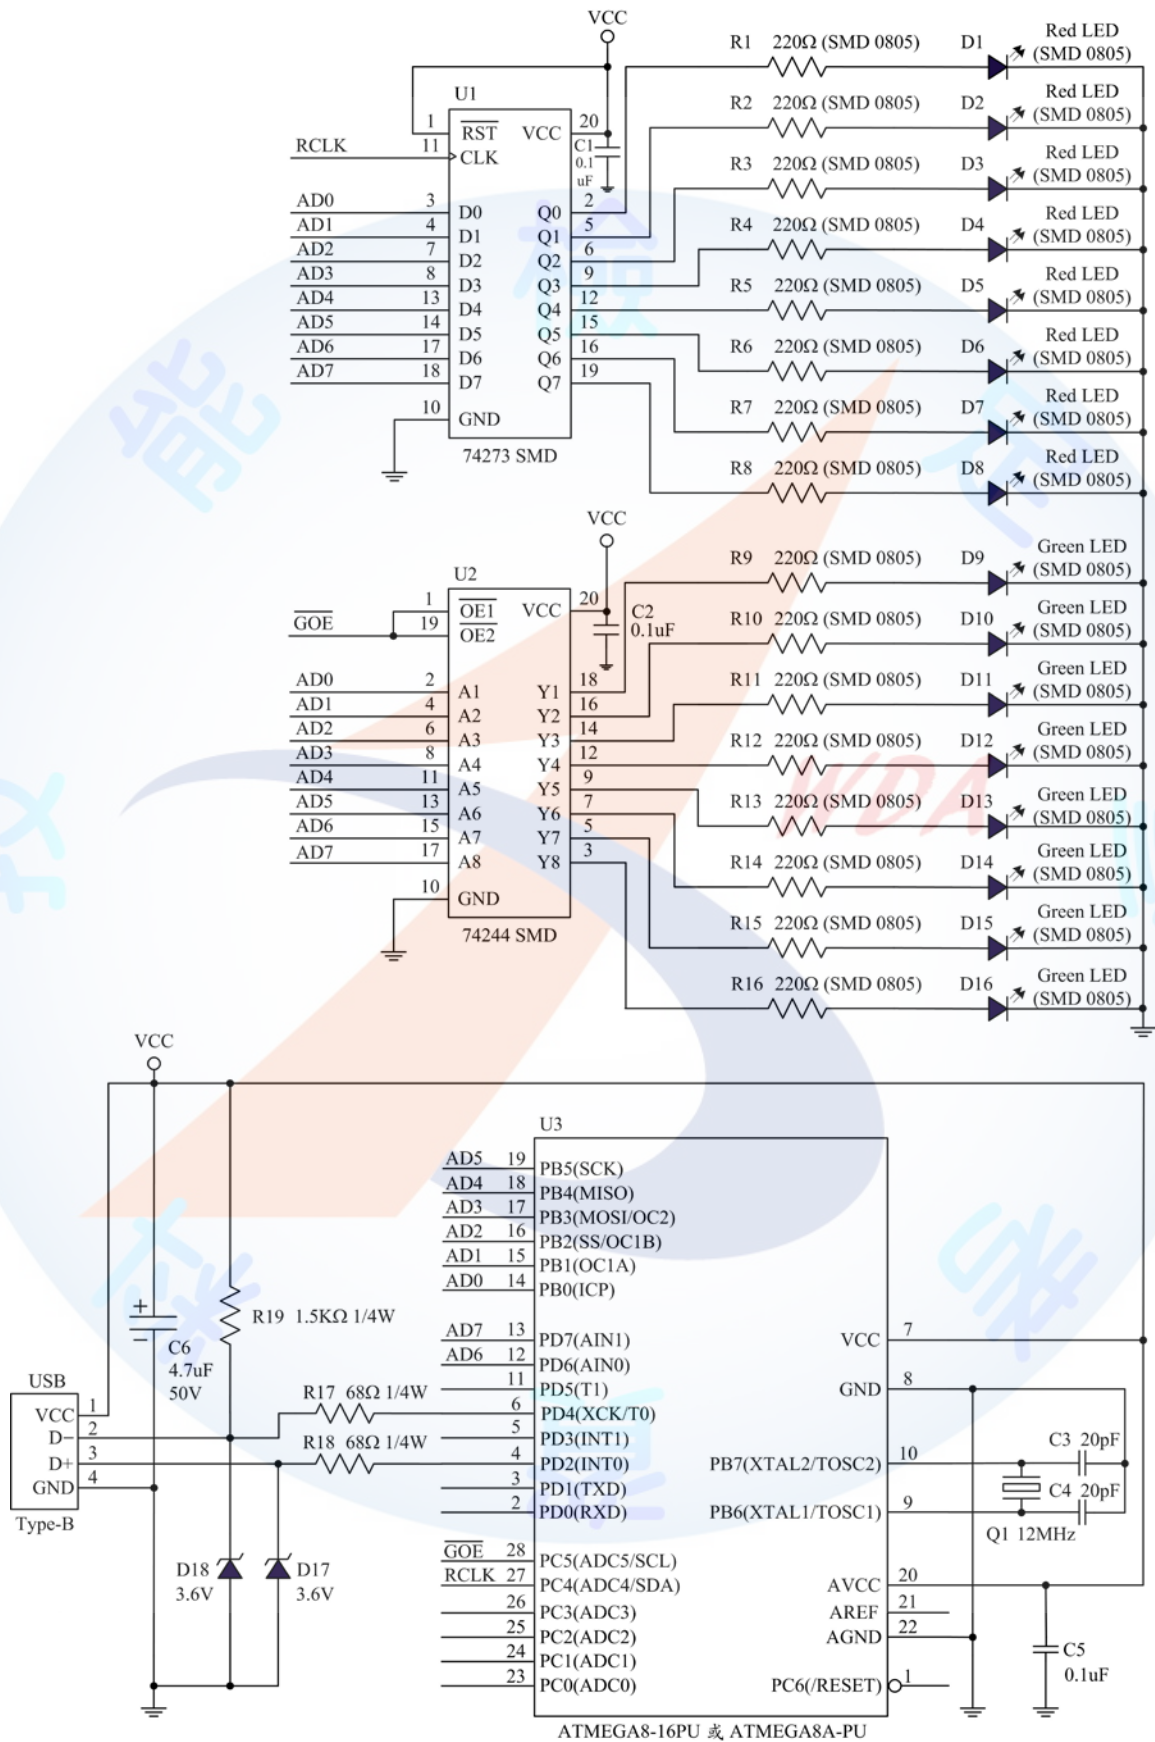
VCC
U1
1 $\overline{RST}$ VCC 20
RCLK 11 CLK
C1 0.1 uF
AD0 3 D0 Q0 2
AD1 4 D1 Q1 5
AD2 7 D2 Q2 6
AD3 8 D3 Q3 9
AD4 13 D4 Q4 12
AD5 14 D5 Q5 15
AD6 17 D6 Q6 16
AD7 18 D7 Q7 19
10 GND
74273 SMD

R1 220Ω (SMD 0805) D1 Red LED (SMD 0805)
R2 220Ω (SMD 0805) D2 Red LED (SMD 0805)
R3 220Ω (SMD 0805) D3 Red LED (SMD 0805)
R4 220Ω (SMD 0805) D4 Red LED (SMD 0805)
R5 220Ω (SMD 0805) D5 Red LED (SMD 0805)
R6 220Ω (SMD 0805) D6 Red LED (SMD 0805)
R7 220Ω (SMD 0805) D7 Red LED (SMD 0805)
R8 220Ω (SMD 0805) D8 Red LED (SMD 0805)

VCC
U2
1 $\overline{OE1}$ VCC 20
$\overline{GOE}$ 19 $\overline{OE2}$
C2 0.1uF
AD0 2 A1 Y1 18
AD1 4 A2 Y2 16
AD2 6 A3 Y3 14
AD3 8 A4 Y4 12
AD4 11 A5 Y5 9
AD5 13 A6 Y6 7
AD6 15 A7 Y7 5
AD7 17 A8 Y8 3
10 GND
74244 SMD

R9 220Ω (SMD 0805) D9 Green LED (SMD 0805)
R10 220Ω (SMD 0805) D10 Green LED (SMD 0805)
R11 220Ω (SMD 0805) D11 Green LED (SMD 0805)
R12 220Ω (SMD 0805) D12 Green LED (SMD 0805)
R13 220Ω (SMD 0805) D13 Green LED (SMD 0805)
R14 220Ω (SMD 0805) D14 Green LED (SMD 0805)
R15 220Ω (SMD 0805) D15 Green LED (SMD 0805)
R16 220Ω (SMD 0805) D16 Green LED (SMD 0805)

VCC
U3
AD5 19 PB5(SCK)
AD4 18 PB4(MISO)
AD3 17 PB3(MOSI/OC2)
AD2 16 PB2(SS/OC1B)
AD1 15 PB1(OC1A)
AD0 14 PB0(ICP)
R19 1.5KΩ 1/4W
C6 4.7uF 50V
AD7 13 PD7(AIN1)
AD6 12 PD6(AIN0)
11 PD5(T1)
6 PD4(XCK/T0)
5 PD3(INT1)
4 PD2(INT0)
3 PD1(TXD)
2 PD0(RXD)
VCC 7
GND 8
PB7(XTAL2/TOSC2) 10
PB6(XTAL1/TOSC1) 9
C3 20pF
C4 20pF
Q1 12MHz
USB
VCC 1
D− 2
D+ 3
GND 4
Type-B
R17 68Ω 1/4W
R18 68Ω 1/4W
D18 3.6V
D17 3.6V
$\overline{GOE}$ 28 PC5(ADC5/SCL)
RCLK 27 PC4(ADC4/SDA)
26 PC3(ADC3)
25 PC2(ADC2)
24 PC1(ADC1)
23 PC0(ADC0)
AVCC 20
AREF 21
AGND 22
PC6(/RESET) 1
C5 0.1uF
ATMEGA8-16PU 或 ATMEGA8A-PU